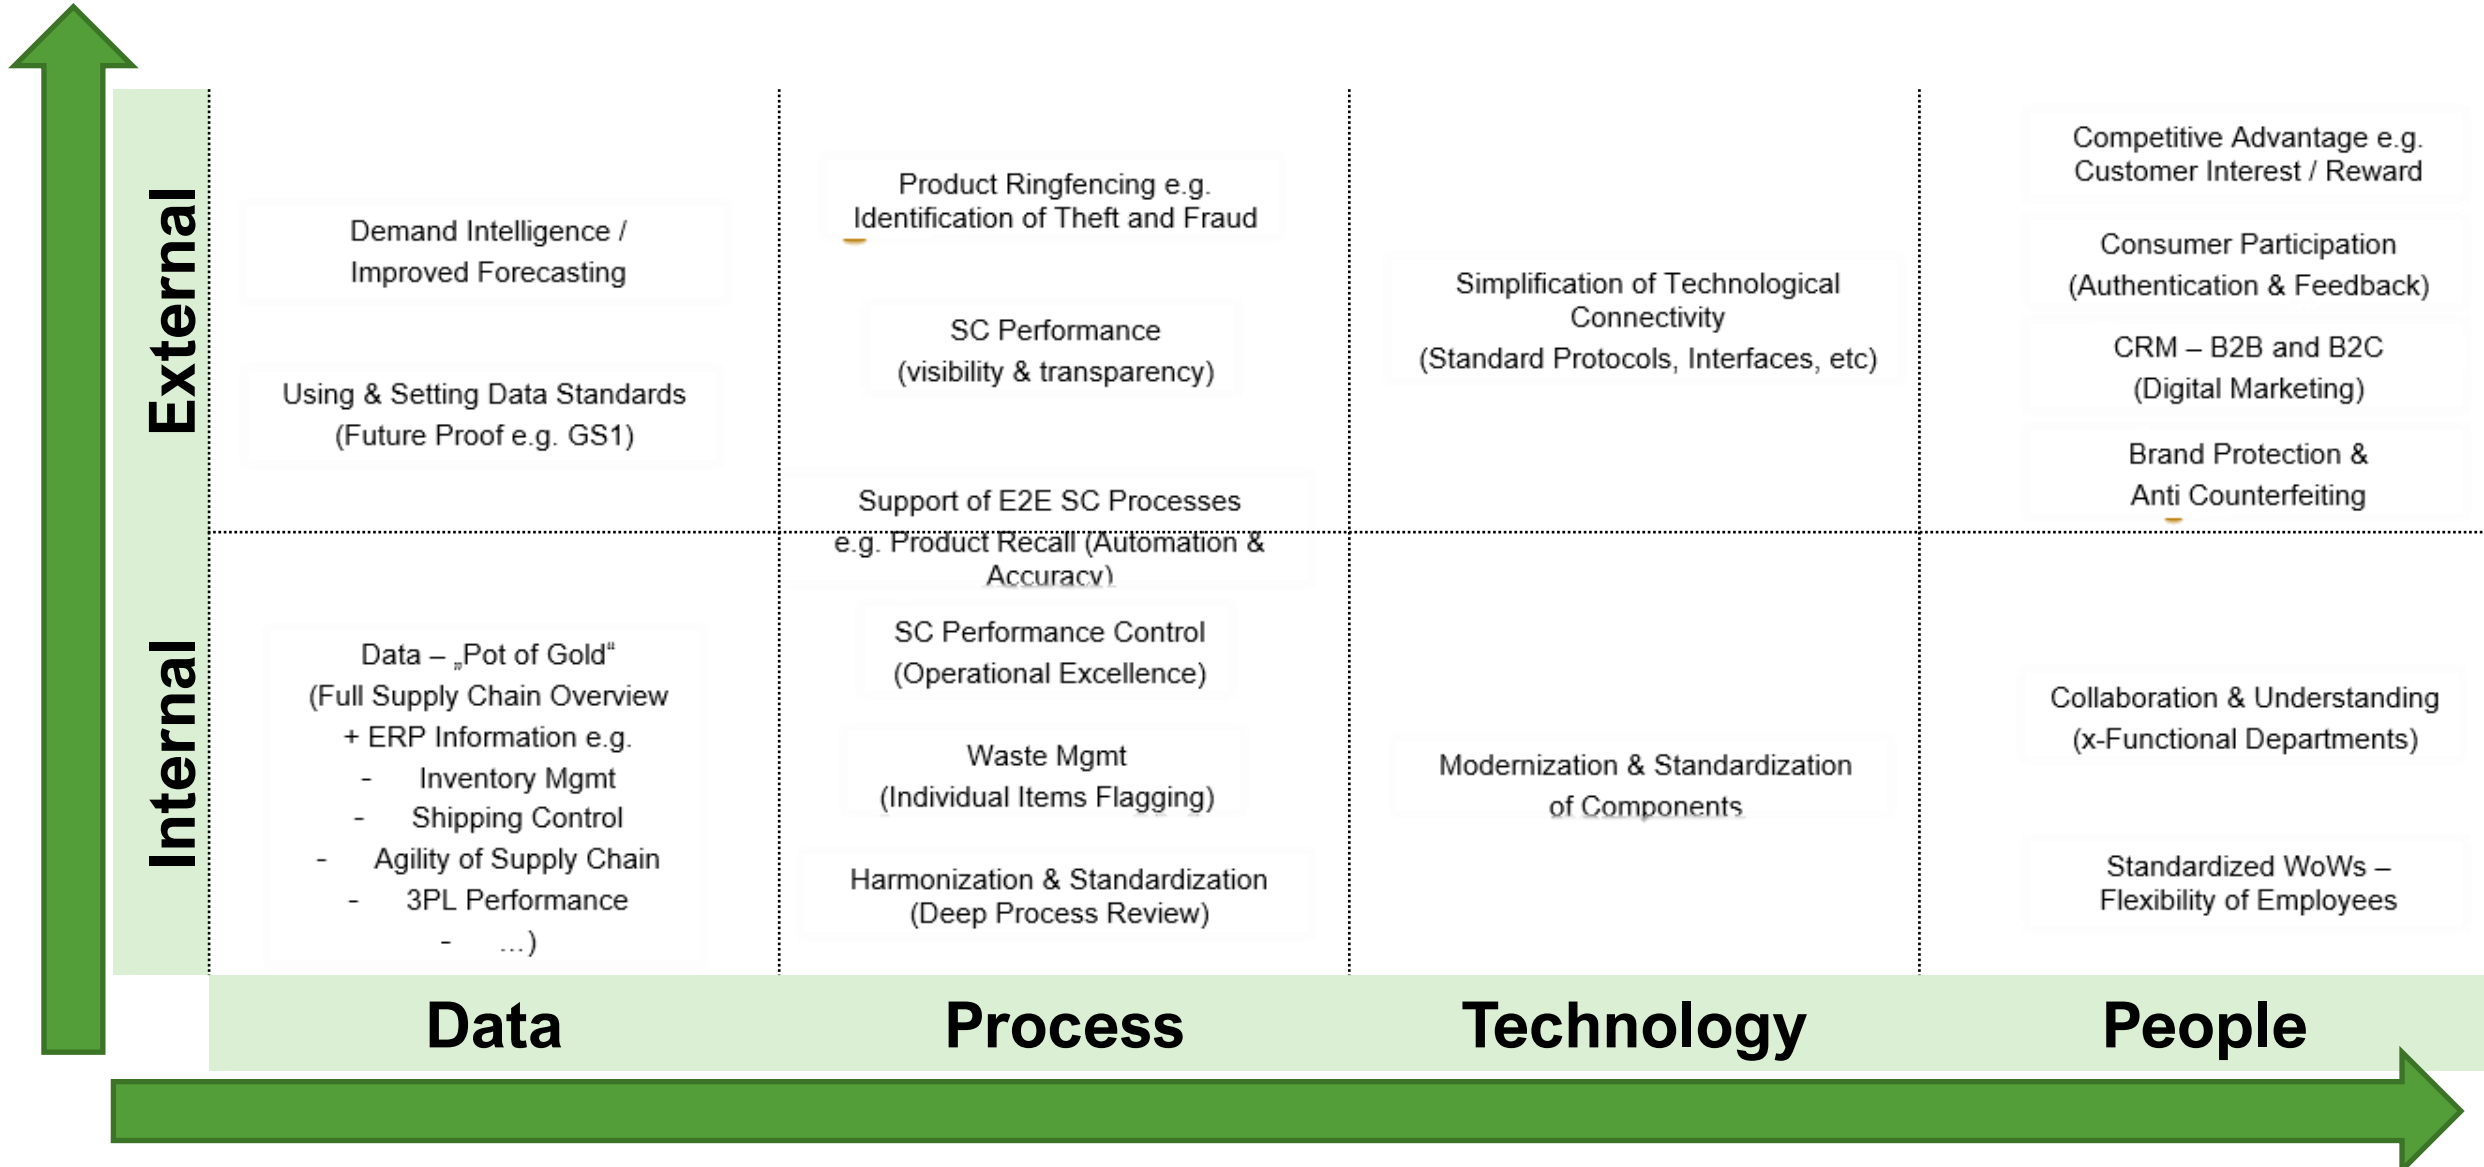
External

Internal

Demand Intelligence / Improved Forecasting

Using & Setting Data Standards (Future Proof e.g. GS1)

Data – „Pot of Gold“ (Full Supply Chain Overview + ERP Information e.g.
- Inventory Mgmt
- Shipping Control
- Agility of Supply Chain
- 3PL Performance
- …)

Product Ringfencing e.g. Identification of Theft and Fraud

SC Performance (visibility & transparency)

Support of E2E SC Processes e.g. Product Recall (Automation & Accuracy)

SC Performance Control (Operational Excellence)

Waste Mgmt (Individual Items Flagging)

Harmonization & Standardization (Deep Process Review)

Simplification of Technological Connectivity (Standard Protocols, Interfaces, etc)

Modernization & Standardization of Components

Competitive Advantage e.g. Customer Interest / Reward

Consumer Participation (Authentication & Feedback)

CRM – B2B and B2C (Digital Marketing)

Brand Protection & Anti Counterfeiting

Collaboration & Understanding (x-Functional Departments)

Standardized WoWs – Flexibility of Employees

Data

Process

Technology

People